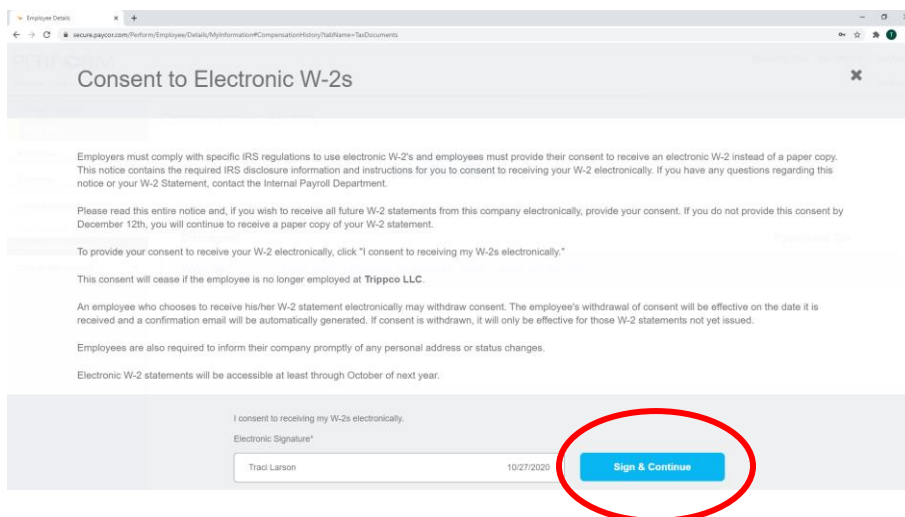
Employee Details
secure.paycor.com/Perform/Employee/Details/MyInformation#CompensationHistory?tabName=TaxDocuments

Consent to Electronic W-2s

Employers must comply with specific IRS regulations to use electronic W-2's and employees must provide their consent to receive an electronic W-2 instead of a paper copy. This notice contains the required IRS disclosure information and instructions for you to consent to receiving your W-2 electronically. If you have any questions regarding this notice or your W-2 Statement, contact the Internal Payroll Department.

Please read this entire notice and, if you wish to receive all future W-2 statements from this company electronically, provide your consent. If you do not provide this consent by December 12th, you will continue to receive a paper copy of your W-2 statement.

To provide your consent to receive your W-2 electronically, click "I consent to receiving my W-2s electronically."

This consent will cease if the employee is no longer employed at Trippco LLC.

An employee who chooses to receive his/her W-2 statement electronically may withdraw consent. The employee's withdrawal of consent will be effective on the date it is received and a confirmation email will be automatically generated. If consent is withdrawn, it will only be effective for those W-2 statements not yet issued.

Employees are also required to inform their company promptly of any personal address or status changes.

Electronic W-2 statements will be accessible at least through October of next year.

I consent to receiving my W-2s electronically.

Electronic Signature*

Traci Larson 10/27/2020

Sign & Continue